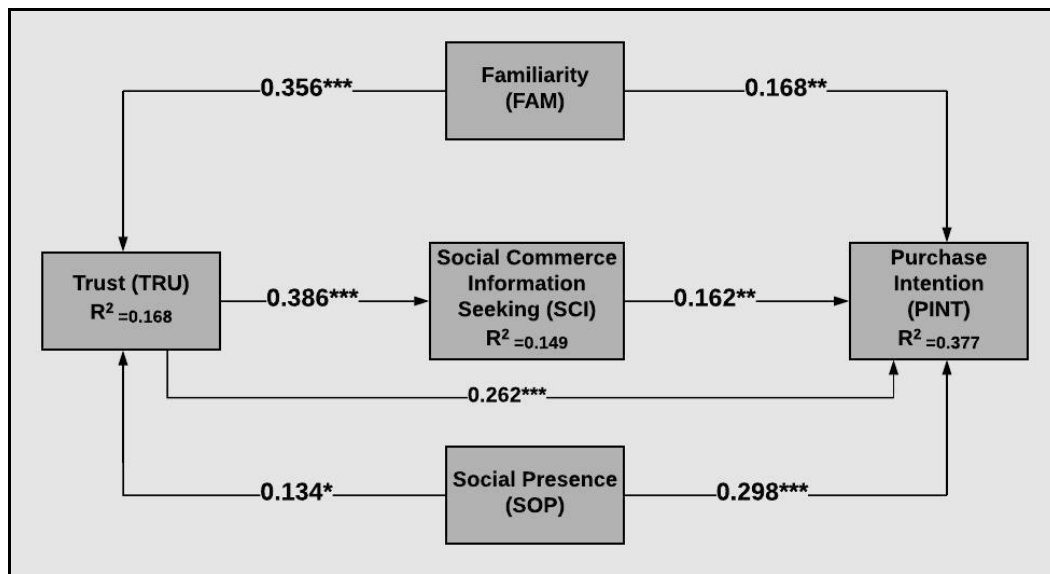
0.356***

Familiarity (FAM)

0.168**

Trust (TRU) $R^2$ =0.168

0.386***

Social Commerce Information Seeking (SCI) $R^2$ =0.149

0.162**

Purchase Intention (PINT) $R^2$ =0.377

0.262***

0.134*

Social Presence (SOP)

0.298***